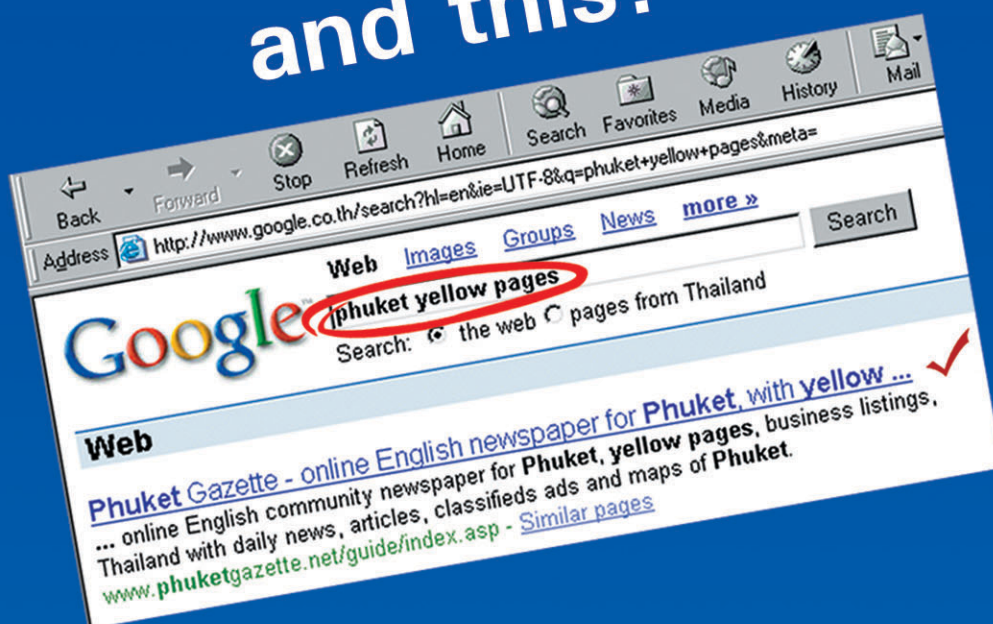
and this?

Back Forward Stop Refresh Home Search Favorites Media History Mail

Address http://www.google.co.th/search?hl=en&ie=UTF-8&q=phuket+yellow+pages&meta=

Google

Web Images Groups News more »

phuket yellow pages

Search

Search: the web pages from Thailand

Web

Phuket Gazette - online English newspaper for Phuket, with yellow ...
... online English community newspaper for Phuket, yellow pages, business listings, Thailand with daily news, articles, classifieds ads and maps of Phuket.
www.phuketgazette.net/guide/index.asp - Similar pages